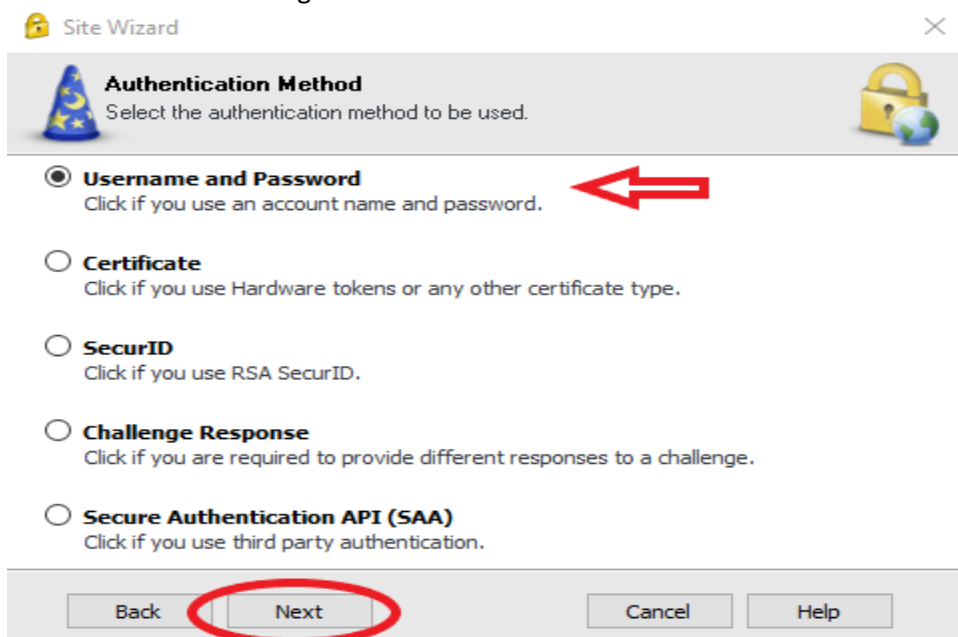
Site Wizard

Authentication Method
Select the authentication method to be used.

Username and Password
Click if you use an account name and password.

Certificate
Click if you use Hardware tokens or any other certificate type.

SecurID
Click if you use RSA SecurID.

Challenge Response
Click if you are required to provide different responses to a challenge.

Secure Authentication API (SAA)
Click if you use third party authentication.

Back Next Cancel Help